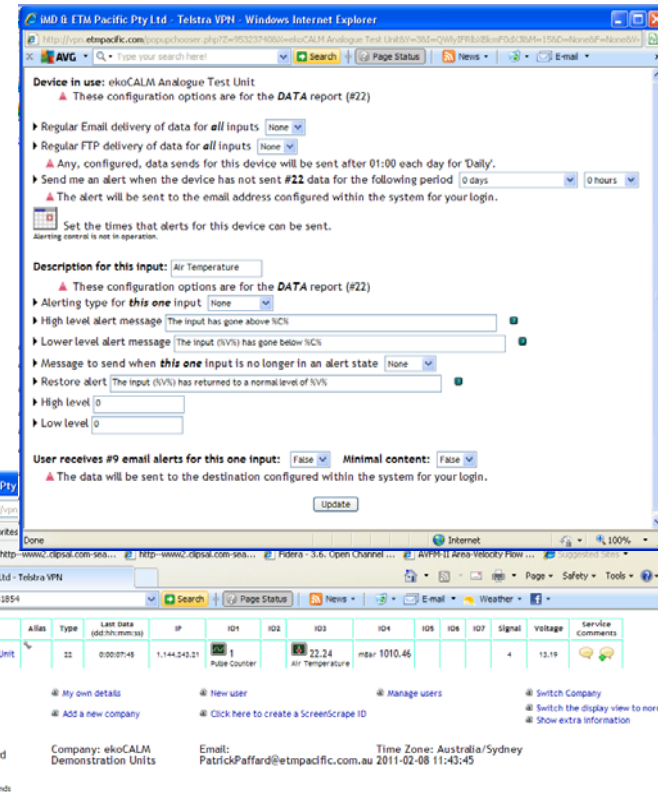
iMD & ETM Pacific Pty Ltd - Telstra VPN - Windows Internet Explorer

http://vpn.etmpacific.com/popupchooser.php?Z=953237408&t=ekoCALM Analogue Test Unit&Y=3&I=QWy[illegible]

AVG Type your search here! Search Page Status News E-mail

Device in use: ekoCALM Analogue Test Unit

These configuration options are for the DATA report (#22)

Regular Email delivery of data for all inputs None

Regular FTP delivery of data for all inputs None

Any, configured, data sends for this device will be sent after 01:00 each day for 'Daily'.

Send me an alert when the device has not sent #22 data for the following period 0 days 0 hours

The alert will be sent to the email address configured within the system for your login.

Set the times that alerts for this device can be sent.

Alerting control is not in operation.

Description for this input: Air Temperature

These configuration options are for the DATA report (#22)

Alerting type for this one input None

High level alert message The input has gone above %C%

Lower level alert message The input (%V%) has gone below %C%

Message to send when this one input is no longer in an alert state None

Restore alert The input (%V%) has returned to a normal level of %V%

High level 0

Low level 0

User receives #9 email alerts for this one input: False Minimal content: False

The data will be sent to the destination configured within the system for your login.

Update

Done Internet 100%

Pty

http--www2.clipsal.com-sea... http--www2.clipsal.com-sea... Fidera - 3.6. Open Channel ... AVFM-II Area-Velocity Flow ... Suggested Sites

td - Telstra VPN

Page Safety Tools

1854 Search Page Status News E-mail Weather

| | Alias | Type | Last Data (dd:hh:mm:ss) | IP | IO1 | IO2 | IO3 | IO4 | IO5 | IO6 | IO7 | Signal | Voltage | Service Comments |
|---|---|---|---|---|---|---|---|---|---|---|---|---|---|---|
| Unit | | 22 | 0:00:07:45 | 1.144.243.21 | 1 Pulse Counter | | 22.24 Air Temperature | mBar 1010.46 | | | | 4 | 13.19 | |

My own details
Add a new company
New user
Click here to create a ScreenScrape ID
Manage users
Switch Company
Switch the display view to nor
Show extra information

Company: ekoCALM Demonstration Units
Email: PatrickPaffard@etmpacific.com.au
Time Zone: Australia/Sydney 2011-02-08 11:43:45